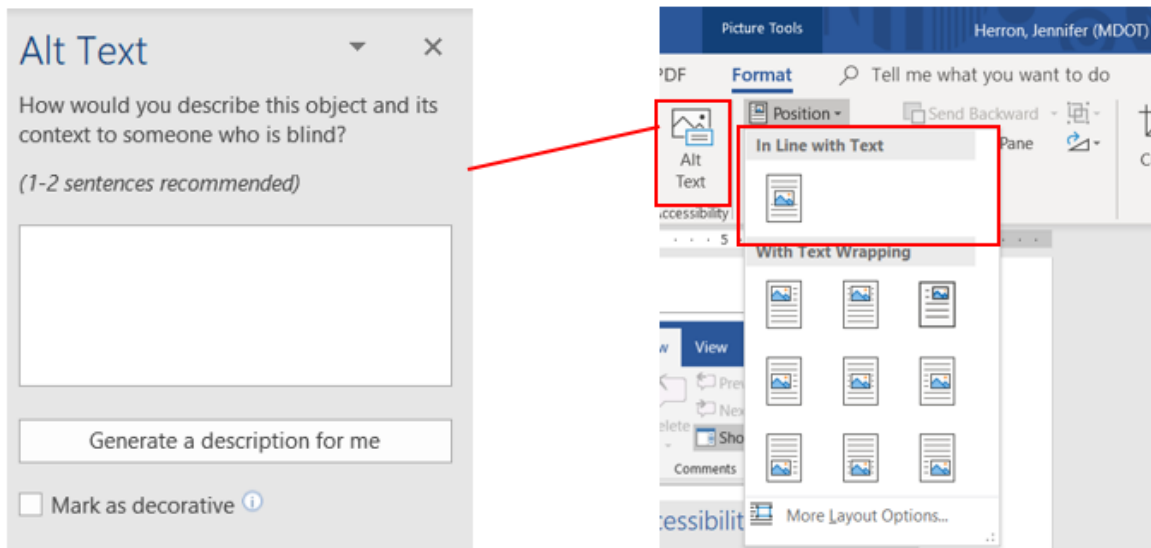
Alt Text

How would you describe this object and its context to someone who is blind?

(1-2 sentences recommended)

Generate a description for me

Mark as decorative

Picture Tools

Herron, Jennifer (MDOT)

PDF

Format

Tell me what you want to do

Alt Text

Position

Send Backward

Pane

ccessibility

In Line with Text

With Text Wrapping

View

Prev

Nex

elete

Sho

Comments

More Layout Options...

ccessibilit